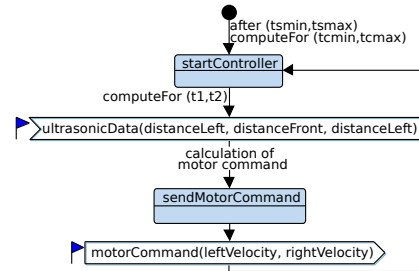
after (tsmin,tsmax)
computeFor (tcmin,tcmax)

startController

computeFor (t1,t2)

ultrasonicData(distanceLeft, distanceFront, distanceLeft)

calculation of motor command

sendMotorCommand

motorCommand(leftVelocity, rightVelocity)